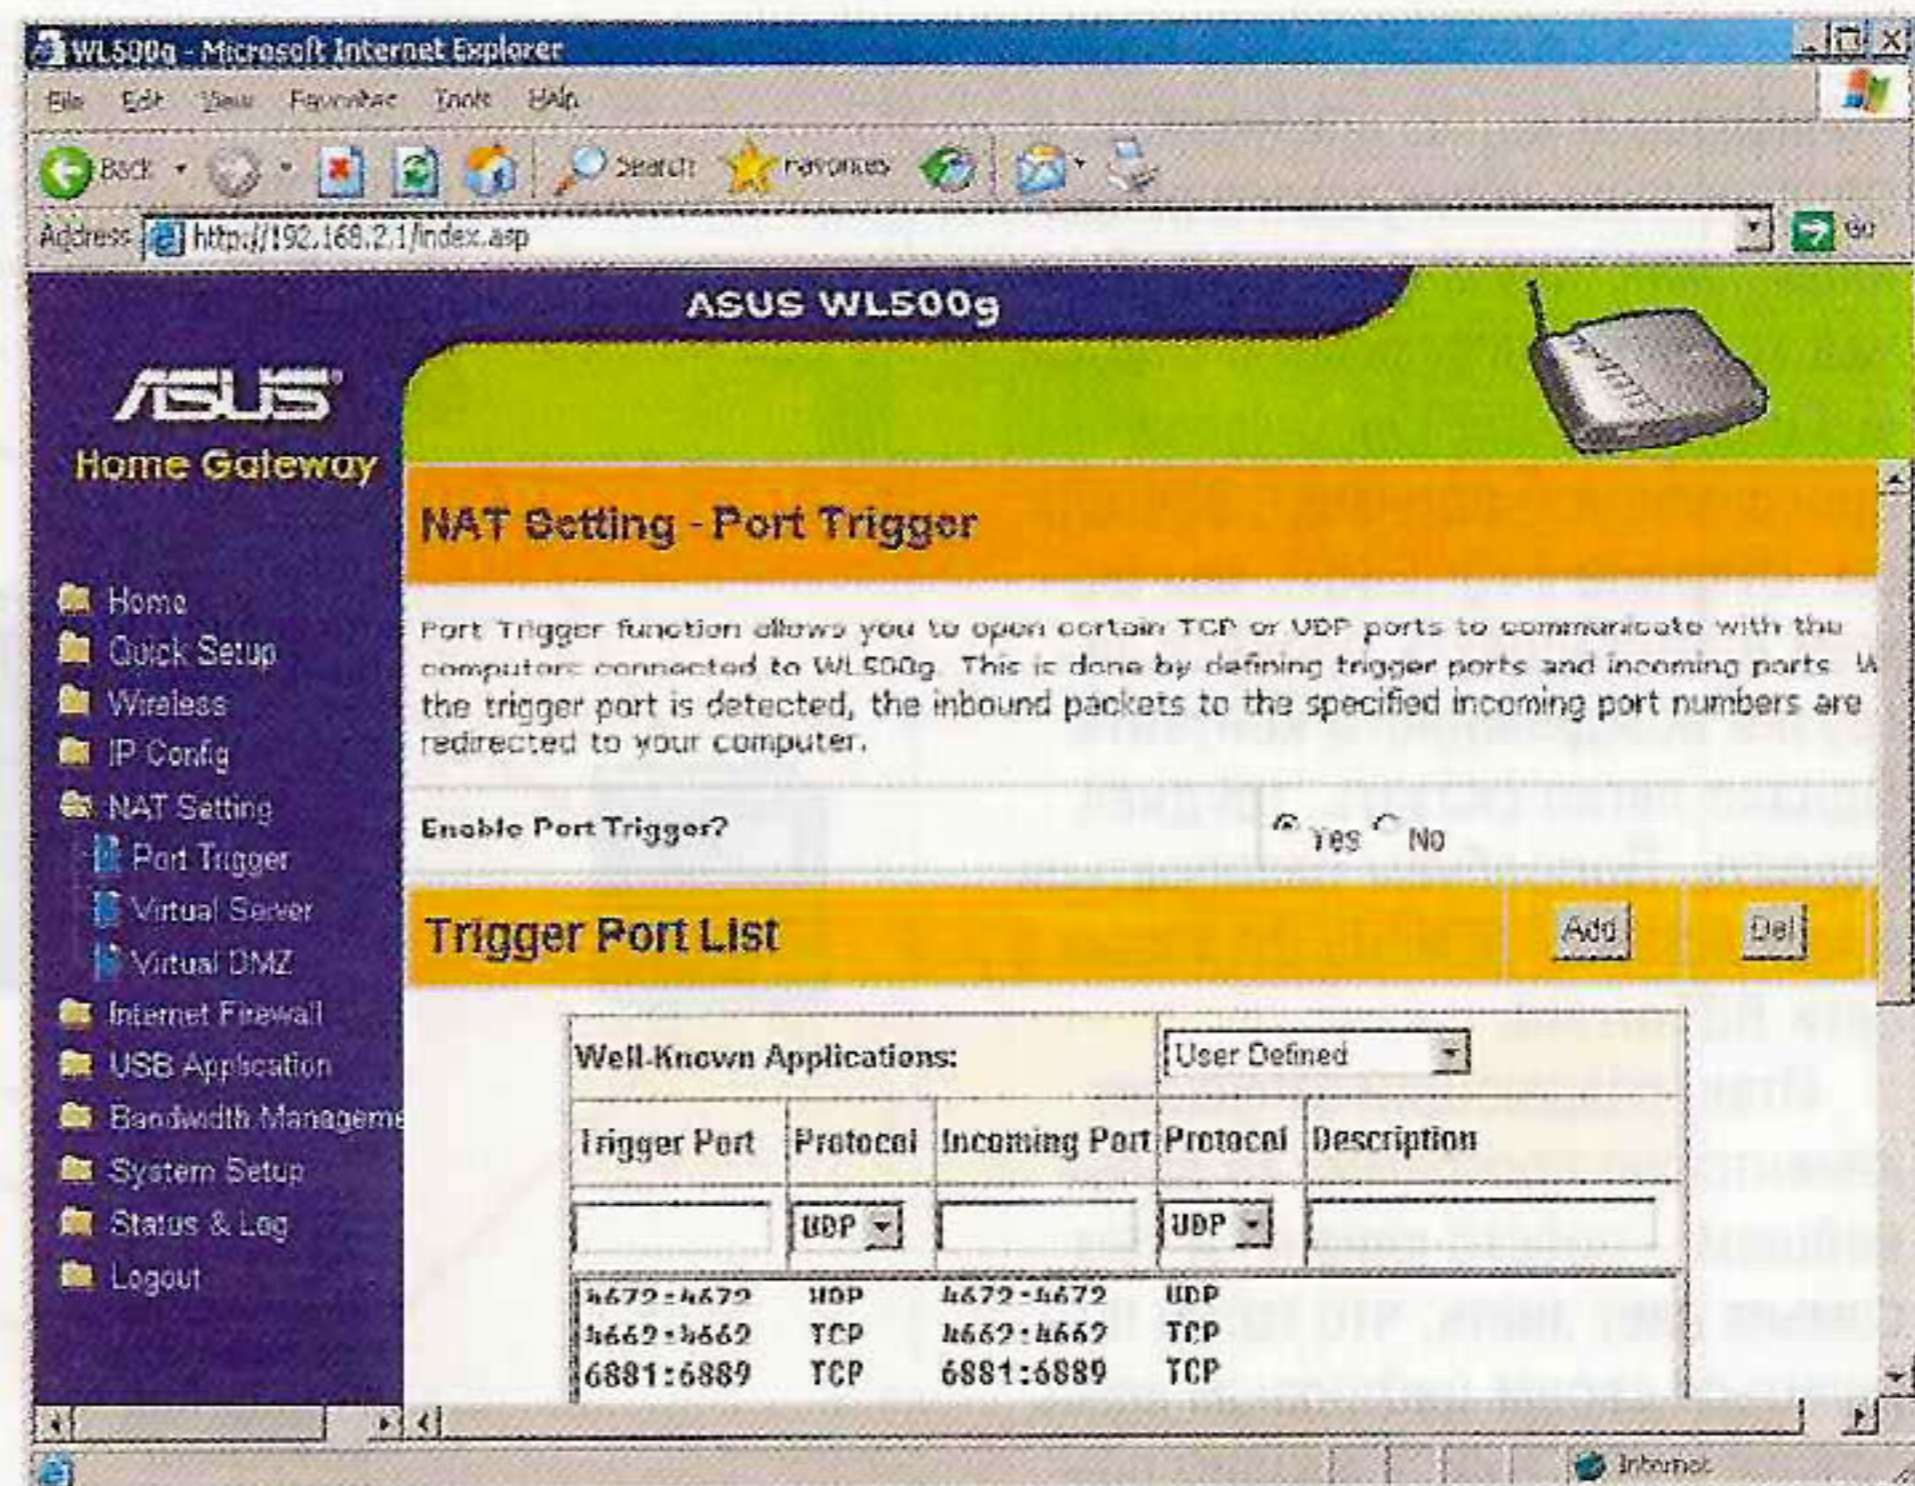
WL500g - Microsoft Internet Explorer

File Edit View Favorites Tools Help

Back Search Favorites

Address http://192.168.2.1/index.asp Go

ASUS WL500g

ASUS
Home Gateway

Home
Quick Setup
Wireless
IP Config
NAT Setting
Port Trigger
Virtual Server
Virtual DMZ
Internet Firewall
USB Application
Bandwidth Manageme
System Setup
Status & Log
Logout

NAT Setting - Port Trigger

Port Trigger function allows you to open certain TCP or UDP ports to communicate with the computers connected to WL500g. This is done by defining trigger ports and incoming ports. W the trigger port is detected, the inbound packets to the specified incoming port numbers are redirected to your computer.

Enable Port Trigger? Yes No

Trigger Port List Add Del

Well-Known Applications: User Defined

| Trigger Port | Protocol | Incoming Port | Protocol | Description |
|---|---|---|---|---|
| | UDP | | UDP | |
| 4672:4672 | UDP | 4672:4672 | UDP | |
| 4662:4662 | TCP | 4662:4662 | TCP | |
| 6881:6889 | TCP | 6881:6889 | TCP | |

Internet